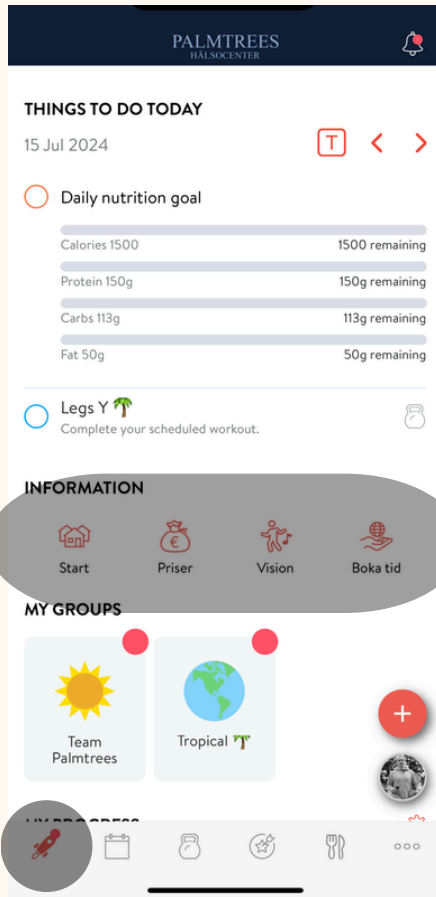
PALMTREES
HÄLSOCENTER

THINGS TO DO TODAY

15 Jul 2024

T

Daily nutrition goal

Calories 1500 1500 remaining

Protein 150g 150g remaining

Carbs 113g 113g remaining

Fat 50g 50g remaining

Legs Y 🌴
Complete your scheduled workout.

INFORMATION

Start Priser Vision Boka tid

MY GROUPS

Team Palmtrees

Tropical 🌴

+

MY PROGRESS